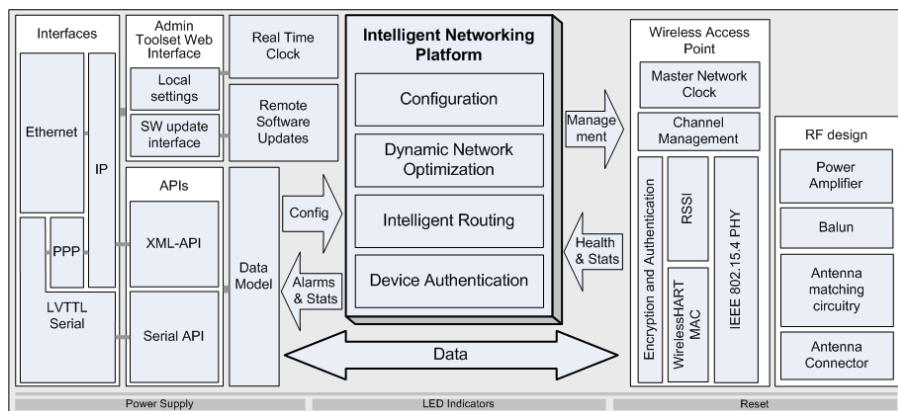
Interfaces

Ethernet

IP

PPP

LVTTL Serial

Admin Toolset Web Interface

Local settings

SW update interface

Real Time Clock

Remote Software Updates

APIs

XML-API

Serial API

Data Model

Config

Alarms & Stats

Intelligent Networking Platform

Configuration

Dynamic Network Optimization

Intelligent Routing

Device Authentication

Data

Management

Health & Stats

Wireless Access Point

Master Network Clock

Channel Management

Encryption and Authentication

RSSI

WirelessHART MAC

IEEE 802.15.4 PHY

RF design

Power Amplifier

Balun

Antenna matching circuitry

Antenna Connector

Power Supply

LED Indicators

Reset